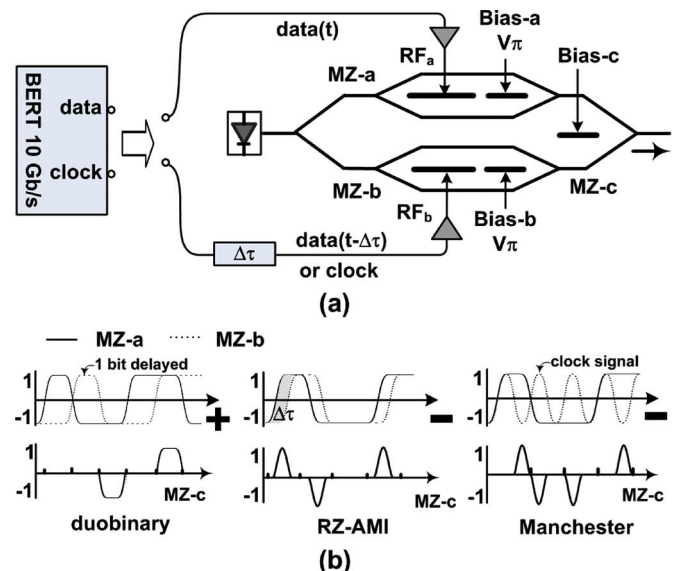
BERT 10 Gb/s
data
clock
data(t)
$RF_a$
Bias-a
$V\pi$
Bias-c
MZ-a
MZ-b
MZ-c
$RF_b$
Bias-b
$V\pi$
$\Delta\tau$
data(t-$\Delta\tau$)
or clock
(a)

MZ-a
MZ-b
1 bit delayed
1
-1
+
1
-1
MZ-c
duobinary

1
$\Delta\tau$
-1
−
1
-1
MZ-c
RZ-AMI

clock signal
1
-1
−
1
-1
MZ-c
Manchester
(b)